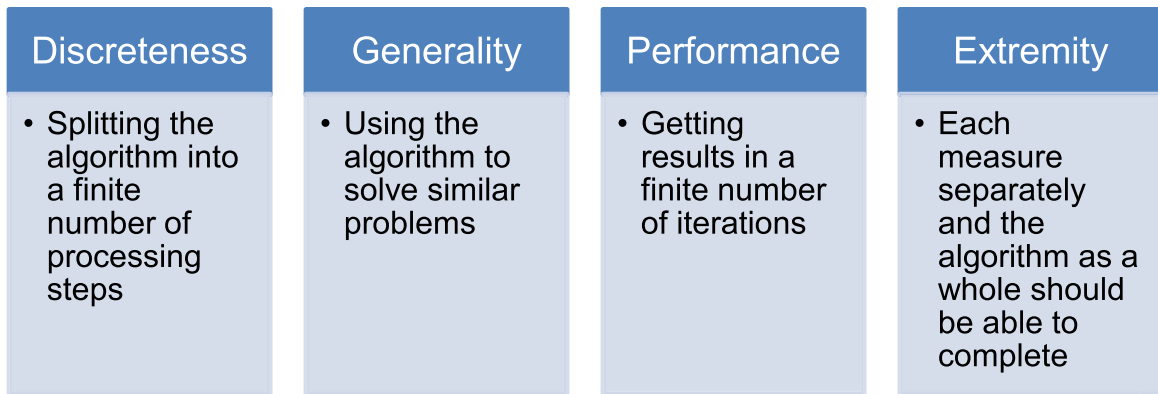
Discreteness

• Splitting the algorithm into a finite number of processing steps

Generality

• Using the algorithm to solve similar problems

Performance

• Getting results in a finite number of iterations

Extremity

• Each measure separately and the algorithm as a whole should be able to complete